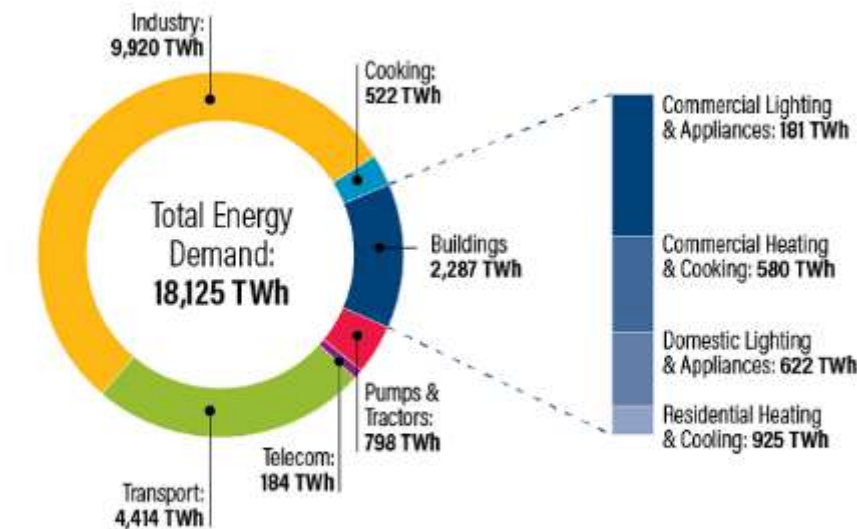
Industry:
**9,920 TWh**

Cooking:
**522 TWh**

Total Energy Demand:
**18,125 TWh**

Buildings
**2,287 TWh**

Pumps & Tractors:
**798 TWh**

Telecom:
**184 TWh**

Transport:
**4,414 TWh**

Commercial Lighting & Appliances: **181 TWh**

Commercial Heating & Cooking: **580 TWh**

Domestic Lighting & Appliances: **622 TWh**

Residential Heating & Cooling: **925 TWh**